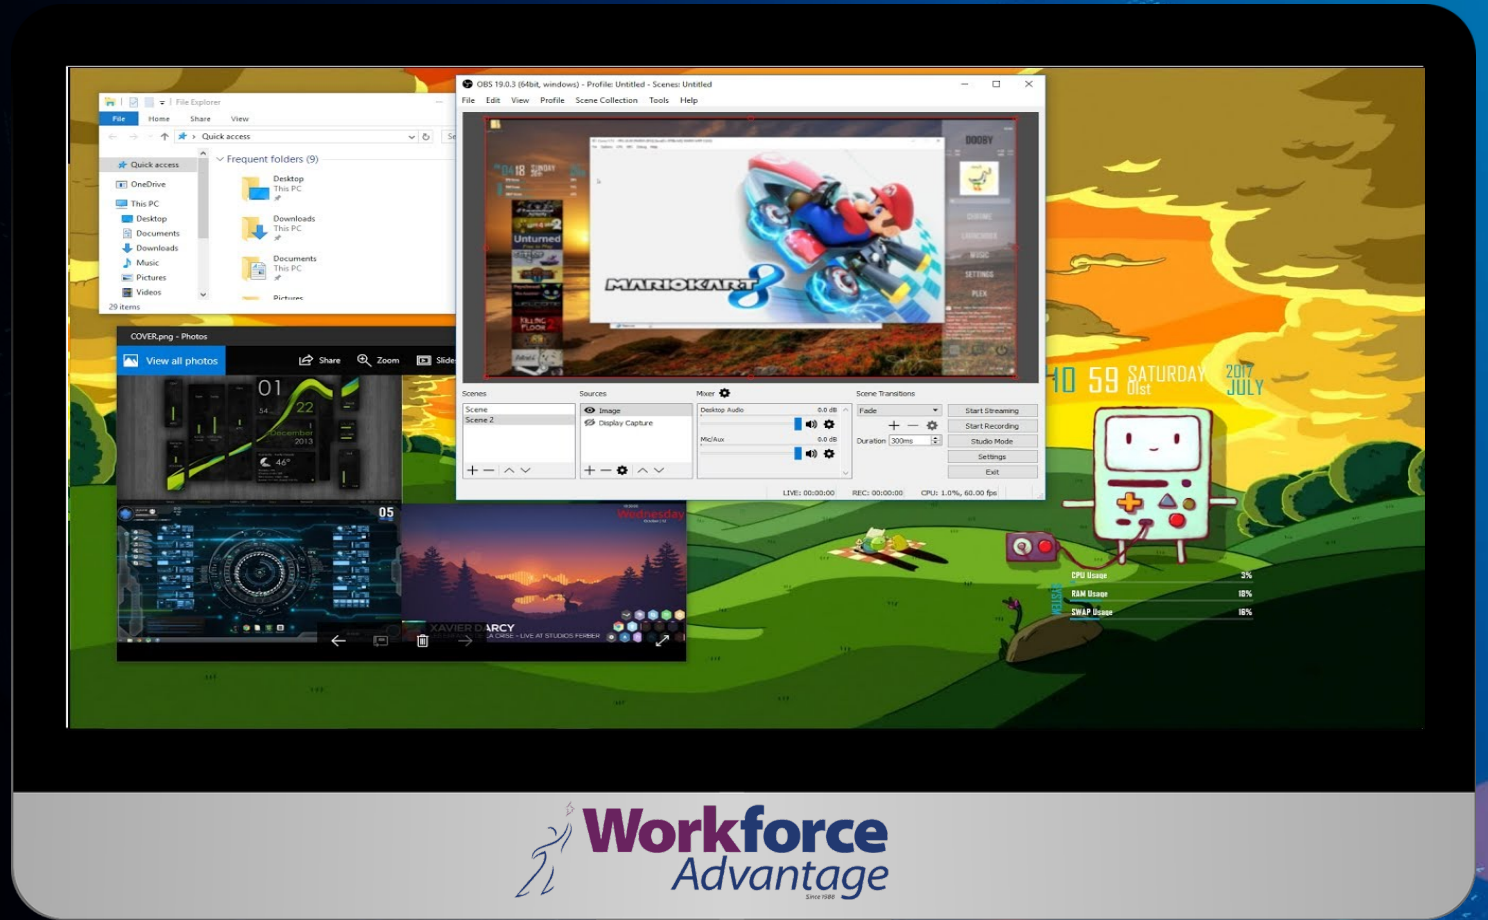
File Explorer
File Home Share View
Quick access
Quick access
OneDrive
This PC
Desktop
Documents
Downloads
Music
Pictures
Videos
29 items
Frequent folders (9)
Desktop
This PC
Downloads
This PC
Documents
This PC
Pictures

OBS 19.0.3 (64bit, windows) - Profile: Untitled - Scenes: Untitled
File Edit View Profile Scene Collection Tools Help
MARIOKART 8
Unturned
Scenes
Scene
Scene 2
Sources
Image
Display Capture
Mixer
Desktop Audio 0.0 dB
Mic/Aux 0.0 dB
Scene Transitions
Fade
Duration 300ms
Start Streaming
Start Recording
Studio Mode
Settings
Exit
LIVE: 00:00:00 REC: 00:00:00 CPU: 1.0%, 60.00 fps

COVER.png - Photos
View all photos
Share
Zoom
Slide
01
22
December
2013
46°
05
Wednesday
XAVIER DARCY

10 59 SATURDAY 01st 2017 JULY
CPU Usage 3%
RAM Usage 18%
SWAP Usage 16%

Workforce Advantage
Since 1986